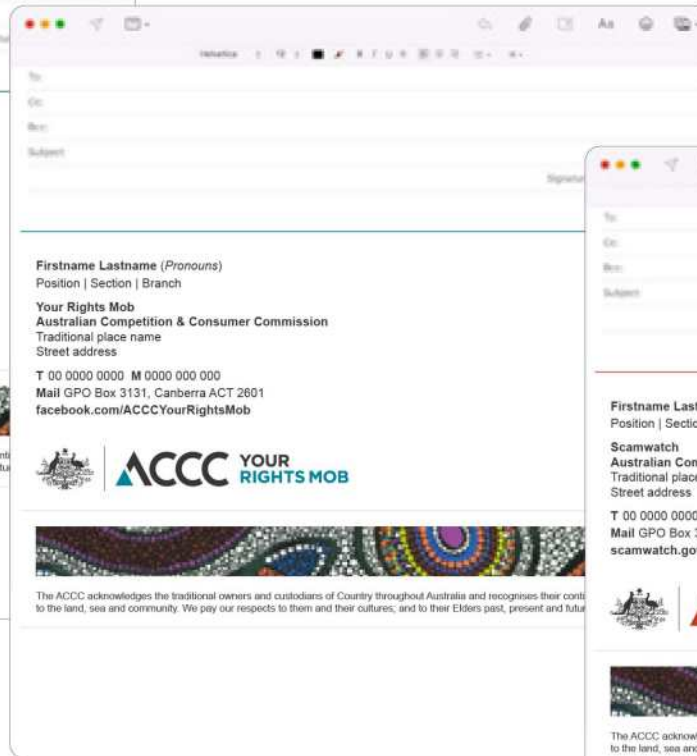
Helvetica

To:

Cc:

Bcc:

Subject:

Signature

Firstname Lastname (Pronouns)
Position | Section | Branch

Your Rights Mob
Australian Competition & Consumer Commission
Traditional place name
Street address

T 00 0000 0000 M 0000 000 000
Mail GPO Box 3131, Canberra ACT 2601
facebook.com/ACCCYourRightsMob

ACCC YOUR RIGHTS MOB

The ACCC acknowledges the traditional owners and custodians of Country throughout Australia and recognises their conti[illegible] to the land, sea and community. We pay our respects to them and their cultures; and to their Elders past, present and futu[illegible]

To:

Cc:

Bcc:

Subject:

Firstname Last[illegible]
Position | Sectio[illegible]

Scamwatch
Australian Con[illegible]
Traditional place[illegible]
Street address

T 00 0000 0000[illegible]
Mail GPO Box 3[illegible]
scamwatch.go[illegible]

The ACCC acknow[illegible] to the land, sea an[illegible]